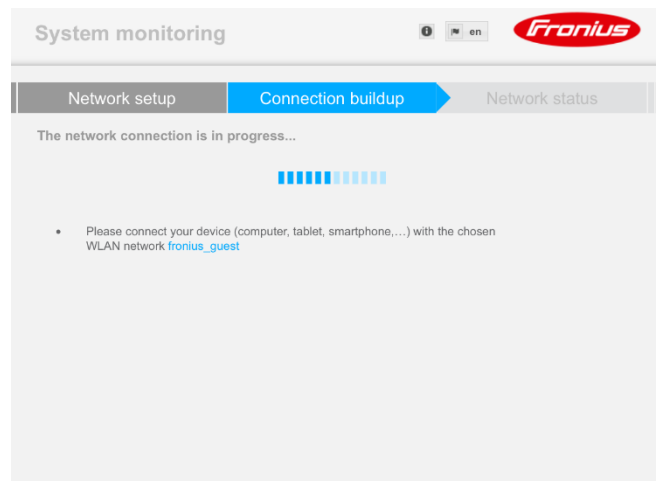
System monitoring

en

Fronius

Network setup

Connection buildup

Network status

The network connection is in progress...

- Please connect your device (computer, tablet, smartphone,...) with the chosen WLAN network fronius_guest